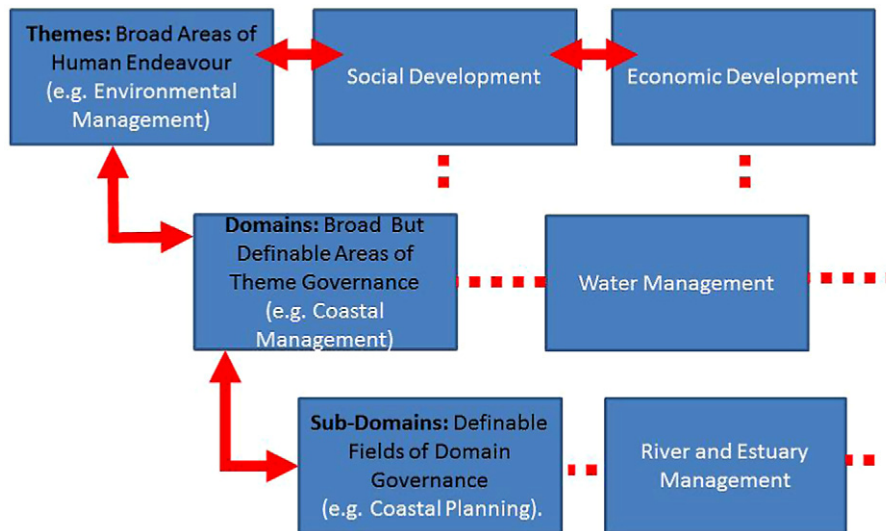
Themes: Broad Areas of Human Endeavour (e.g. Environmental Management)

Social Development

Economic Development

Domains: Broad But Definable Areas of Theme Governance (e.g. Coastal Management)

Water Management

Sub-Domains: Definable Fields of Domain Governance (e.g. Coastal Planning).

River and Estuary Management